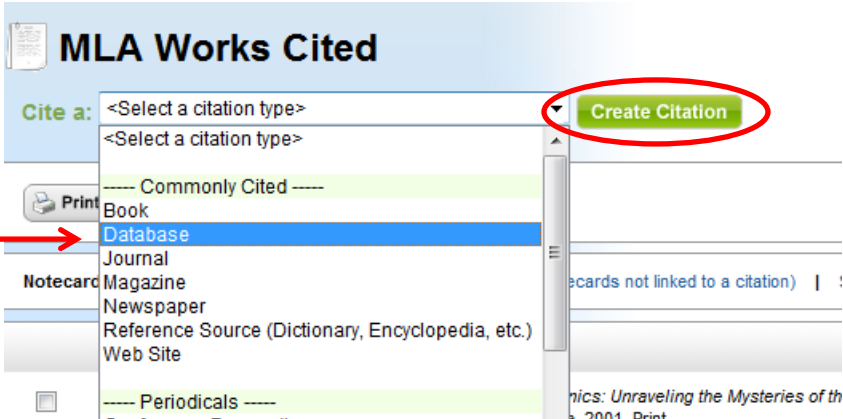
MLA Works Cited

Cite a: <Select a citation type> Create Citation

<Select a citation type>

----- Commonly Cited -----
Book
Database
Journal
Magazine
Newspaper
Reference Source (Dictionary, Encyclopedia, etc.)
Web Site

----- Periodicals -----

Print

Notecard

ecards not linked to a citation) |

nics: Unraveling the Mysteries of th

e. 2001. Print.